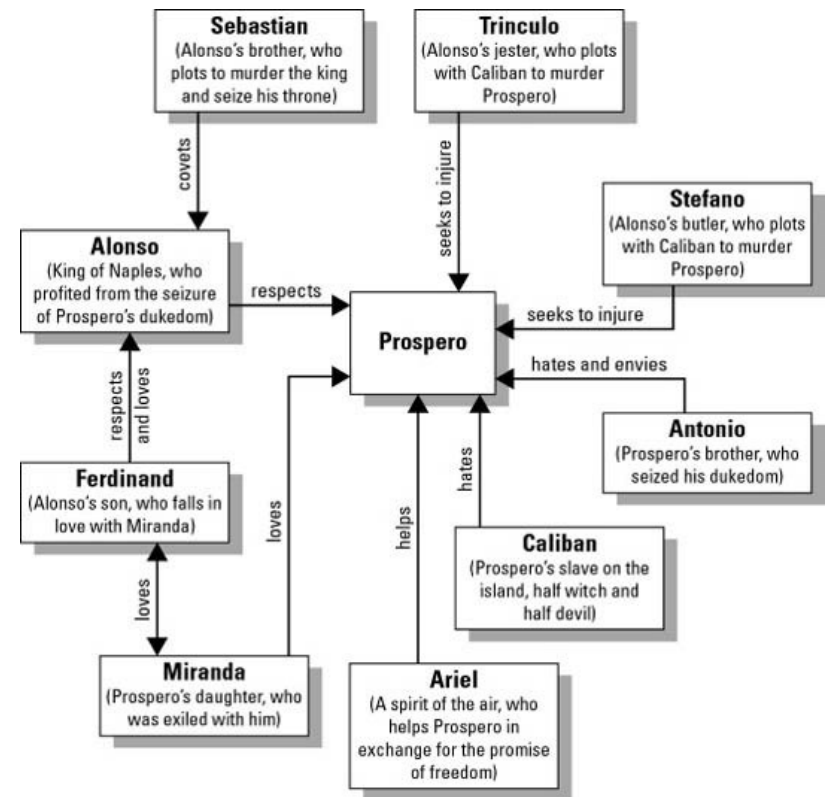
Sebastian
(Alonso's brother, who plots to murder the king and seize his throne)

Trinculo
(Alonso's jester, who plots with Caliban to murder Prospero)

covets

seeks to injure

Stefano
(Alonso's butler, who plots with Caliban to murder Prospero)

Alonso
(King of Naples, who profited from the seizure of Prospero's dukedom)

respects

Prospero

seeks to injure

hates and envies

respects and loves

loves

Antonio
(Prospero's brother, who seized his dukedom)

hates

Ferdinand
(Alonso's son, who falls in love with Miranda)

helps

loves

Caliban
(Prospero's slave on the island, half witch and half devil)

Miranda
(Prospero's daughter, who was exiled with him)

Ariel
(A spirit of the air, who helps Prospero in exchange for the promise of freedom)